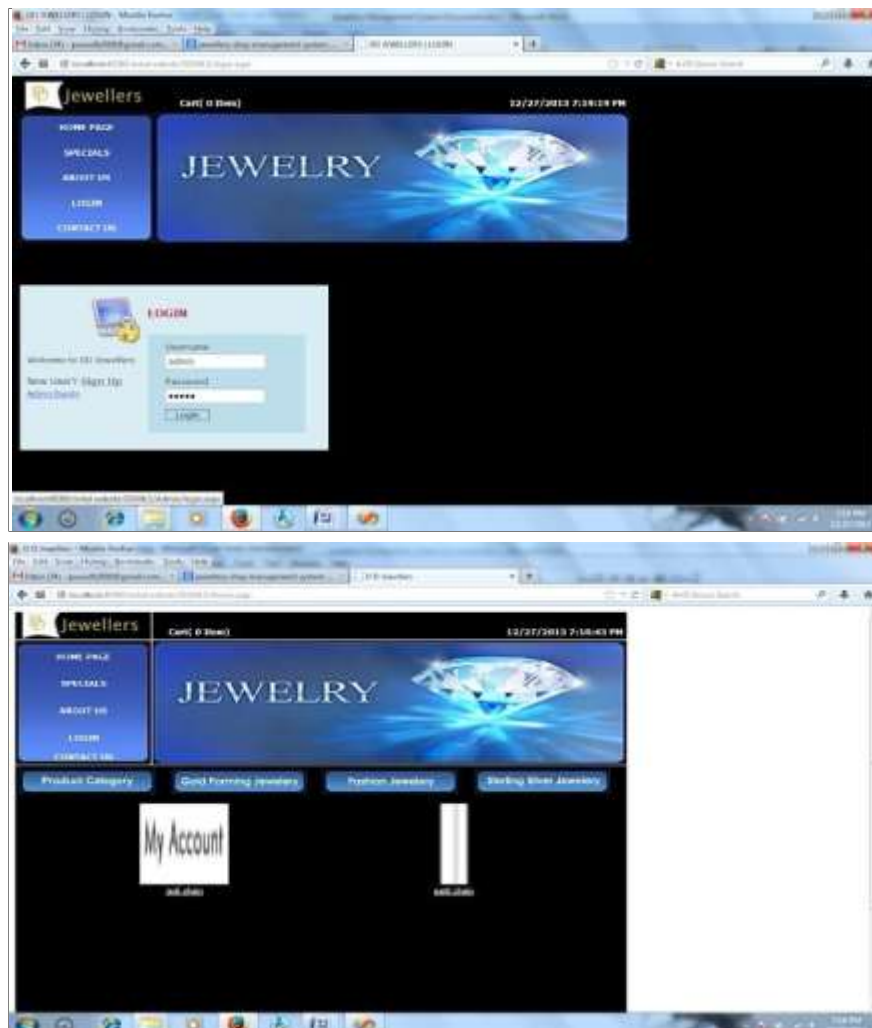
Jewellers
Cart( 0 Item)
12/27/2013 7:19:19 PM
HOME PAGE
SPECIALS
ABOUT US
LOGIN
CONTACT US
JEWELRY
LOGIN
Welcome to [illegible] Jewellers
New User? Sign Up
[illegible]
Username
admin
Password
•••••
Login

Jewellers
Cart( 0 Item)
12/27/2013 7:16:43 PM
HOME PAGE
SPECIALS
ABOUT US
LOGIN
CONTACT US
JEWELRY
Product Category
Gold Forming Jewelers
Fashion Jewelery
Sterling Silver Jewelery
My Account
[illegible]
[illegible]